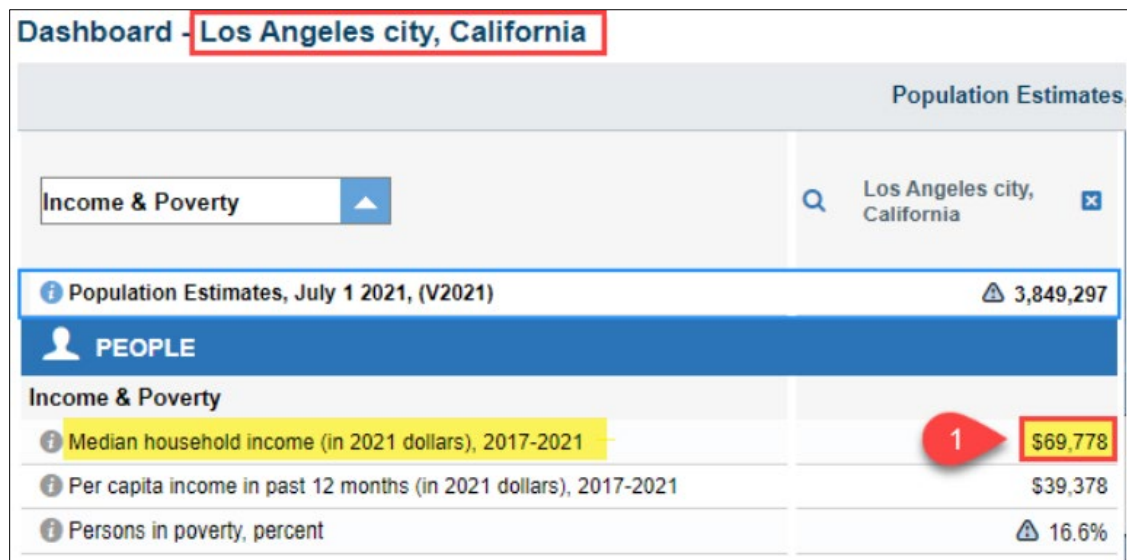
Dashboard - Los Angeles city, California

Population Estimates,

Income & Poverty

Los Angeles city, California

Population Estimates, July 1 2021, (V2021) 3,849,297

PEOPLE

Income & Poverty

Median household income (in 2021 dollars), 2017-2021 1 $69,778

Per capita income in past 12 months (in 2021 dollars), 2017-2021 $39,378

Persons in poverty, percent 16.6%